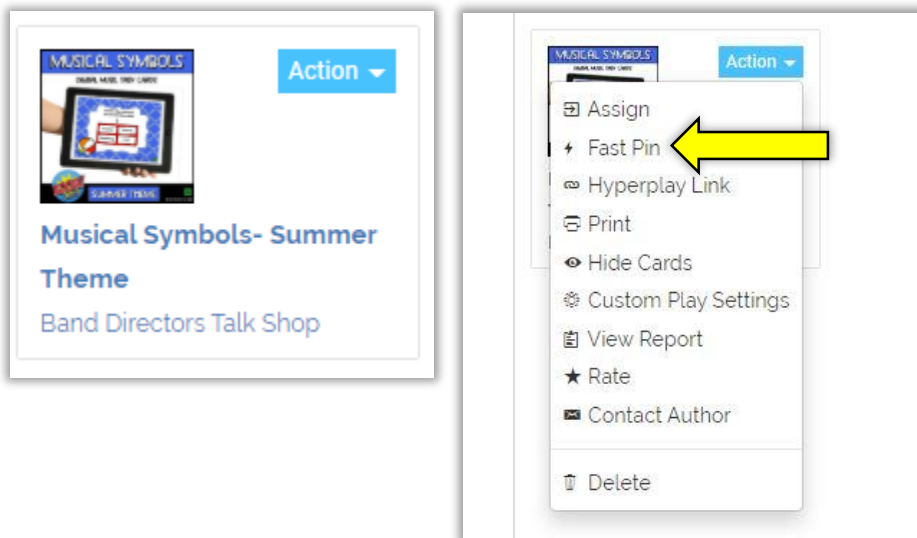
MUSICAL SYMBOLS
DIGITAL MUSIC TASK CARDS
SUMMER THEME

Action

Musical Symbols- Summer Theme

Band Directors Talk Shop

MUSICAL SYMBOLS

Action

Assign
Fast Pin
Hyperplay Link
Print
Hide Cards
Custom Play Settings
View Report
Rate
Contact Author
Delete